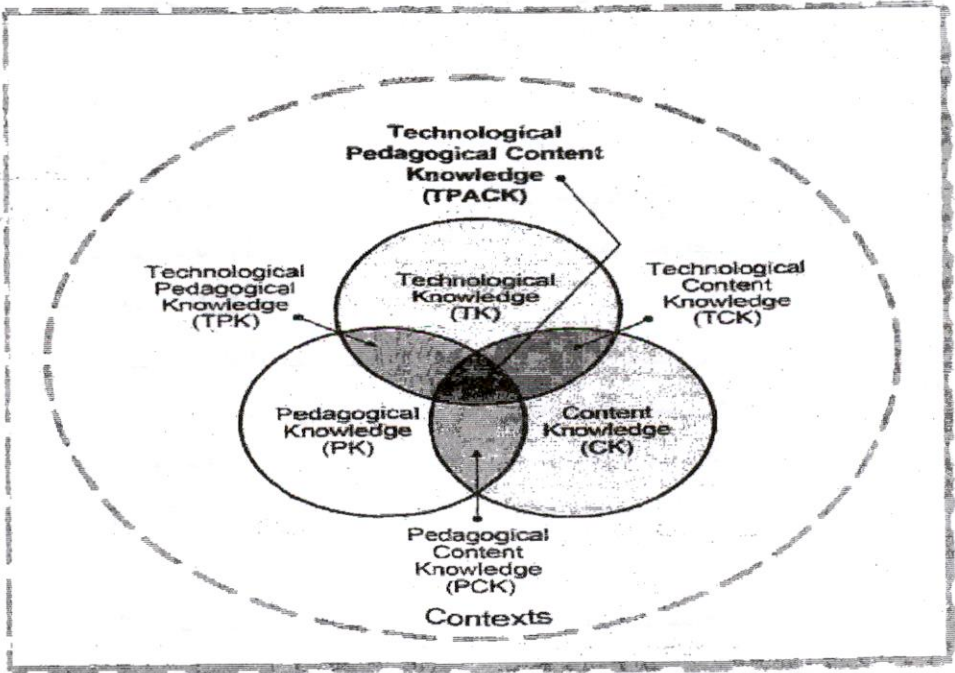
Technological Pedagogical Content Knowledge (TPACK)

Technological Pedagogical Knowledge (TPK)

Technological Knowledge (TK)

Technological Content Knowledge (TCK)

Pedagogical Knowledge (PK)

Content Knowledge (CK)

Pedagogical Content Knowledge (PCK)

Contexts